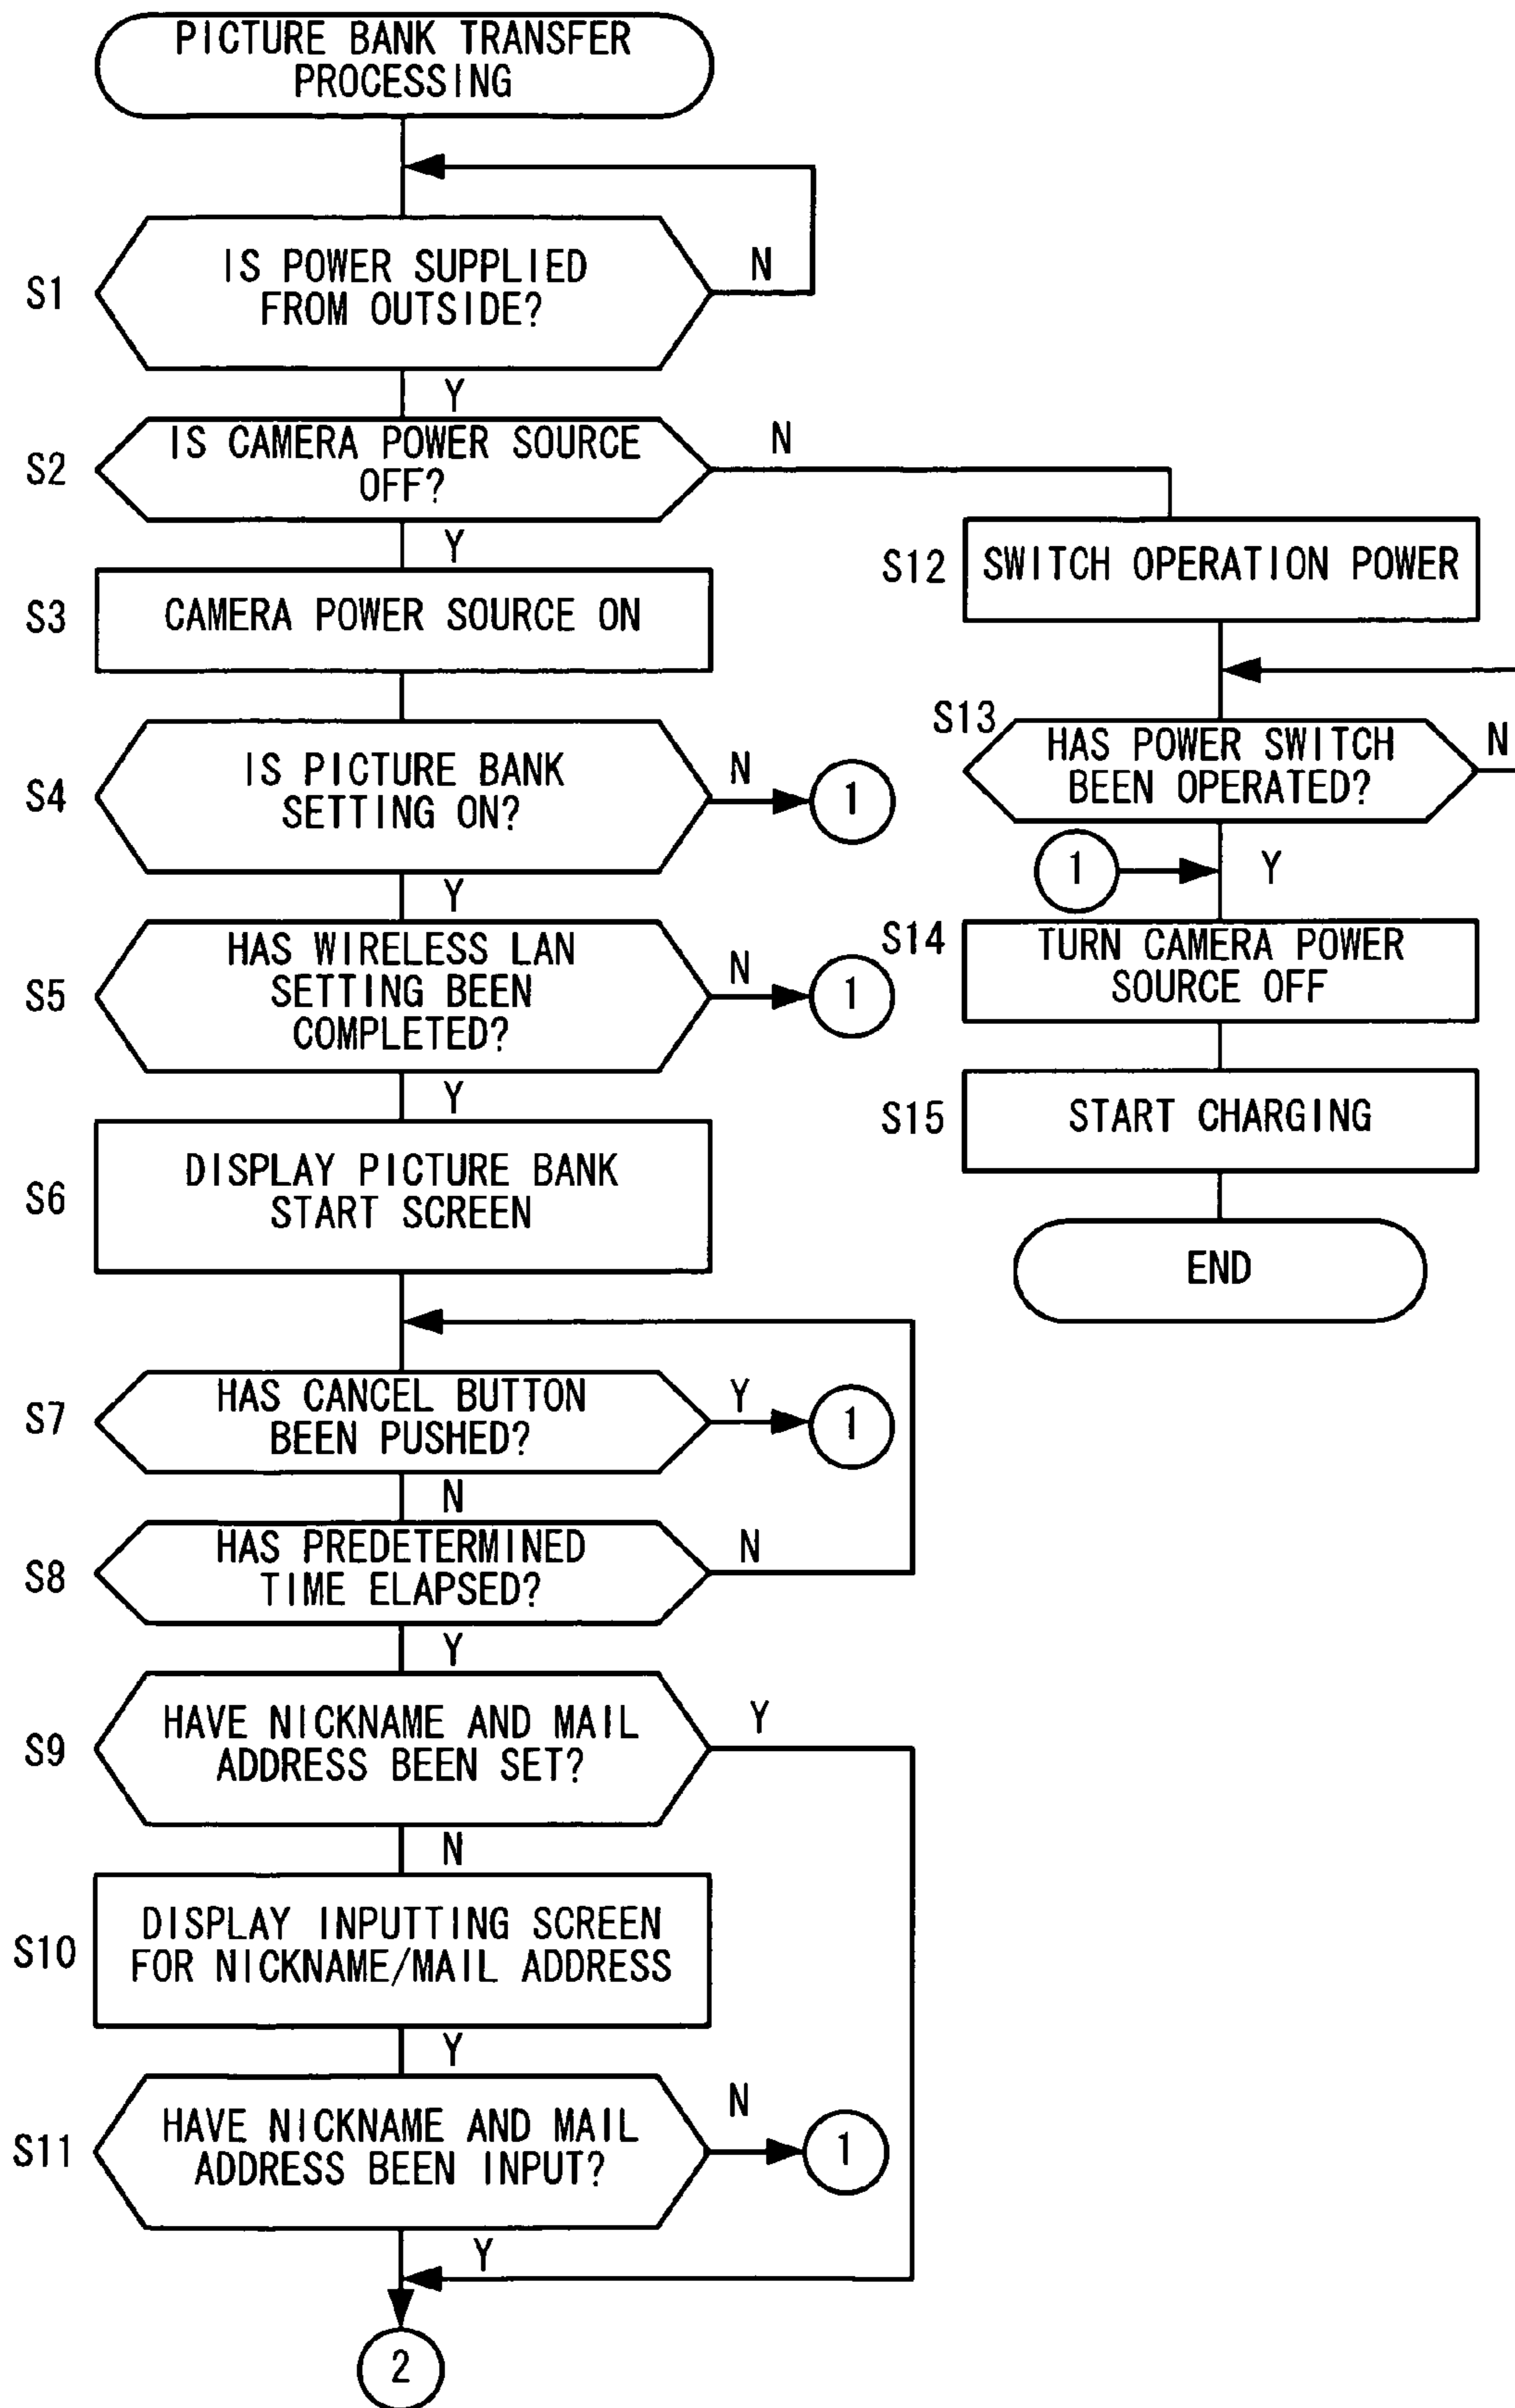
PICTURE BANK TRANSFER PROCESSING

S1
IS POWER SUPPLIED FROM OUTSIDE?
N
Y

S2
IS CAMERA POWER SOURCE OFF?
N
Y

S3
CAMERA POWER SOURCE ON

S4
IS PICTURE BANK SETTING ON?
N
1
Y

S5
HAS WIRELESS LAN SETTING BEEN COMPLETED?
N
1
Y

S6
DISPLAY PICTURE BANK START SCREEN

S7
HAS CANCEL BUTTON BEEN PUSHED?
Y
1
N

S8
HAS PREDETERMINED TIME ELAPSED?
N
Y

S9
HAVE NICKNAME AND MAIL ADDRESS BEEN SET?
Y
N

S10
DISPLAY INPUTTING SCREEN FOR NICKNAME/MAIL ADDRESS
Y

S11
HAVE NICKNAME AND MAIL ADDRESS BEEN INPUT?
N
1
Y

2

S12
SWITCH OPERATION POWER

S13
HAS POWER SWITCH BEEN OPERATED?
N
1
Y

S14
TURN CAMERA POWER SOURCE OFF

S15
START CHARGING

END